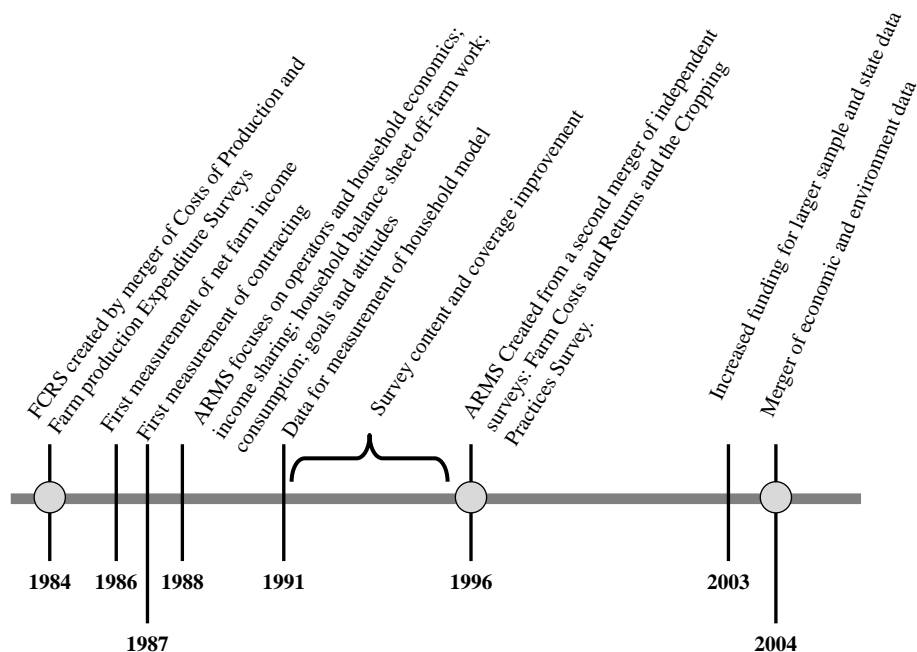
FCRS created by merger of Costs of Production and Farm production Expenditure Surveys

First measurement of net farm income

First measurement of contracting

ARMS focuses on operators and household economics; income sharing; household balance sheet off-farm work; consumption; goals and attitudes

Data for measurement of household model

Survey content and coverage improvement

ARMS Created from a second merger of independent surveys: Farm Costs and Returns and the Cropping Practices Survey.

Increased funding for larger sample and state data

Merger of economic and environment data

1984
1986
1987
1988
1991
1996
2003
2004